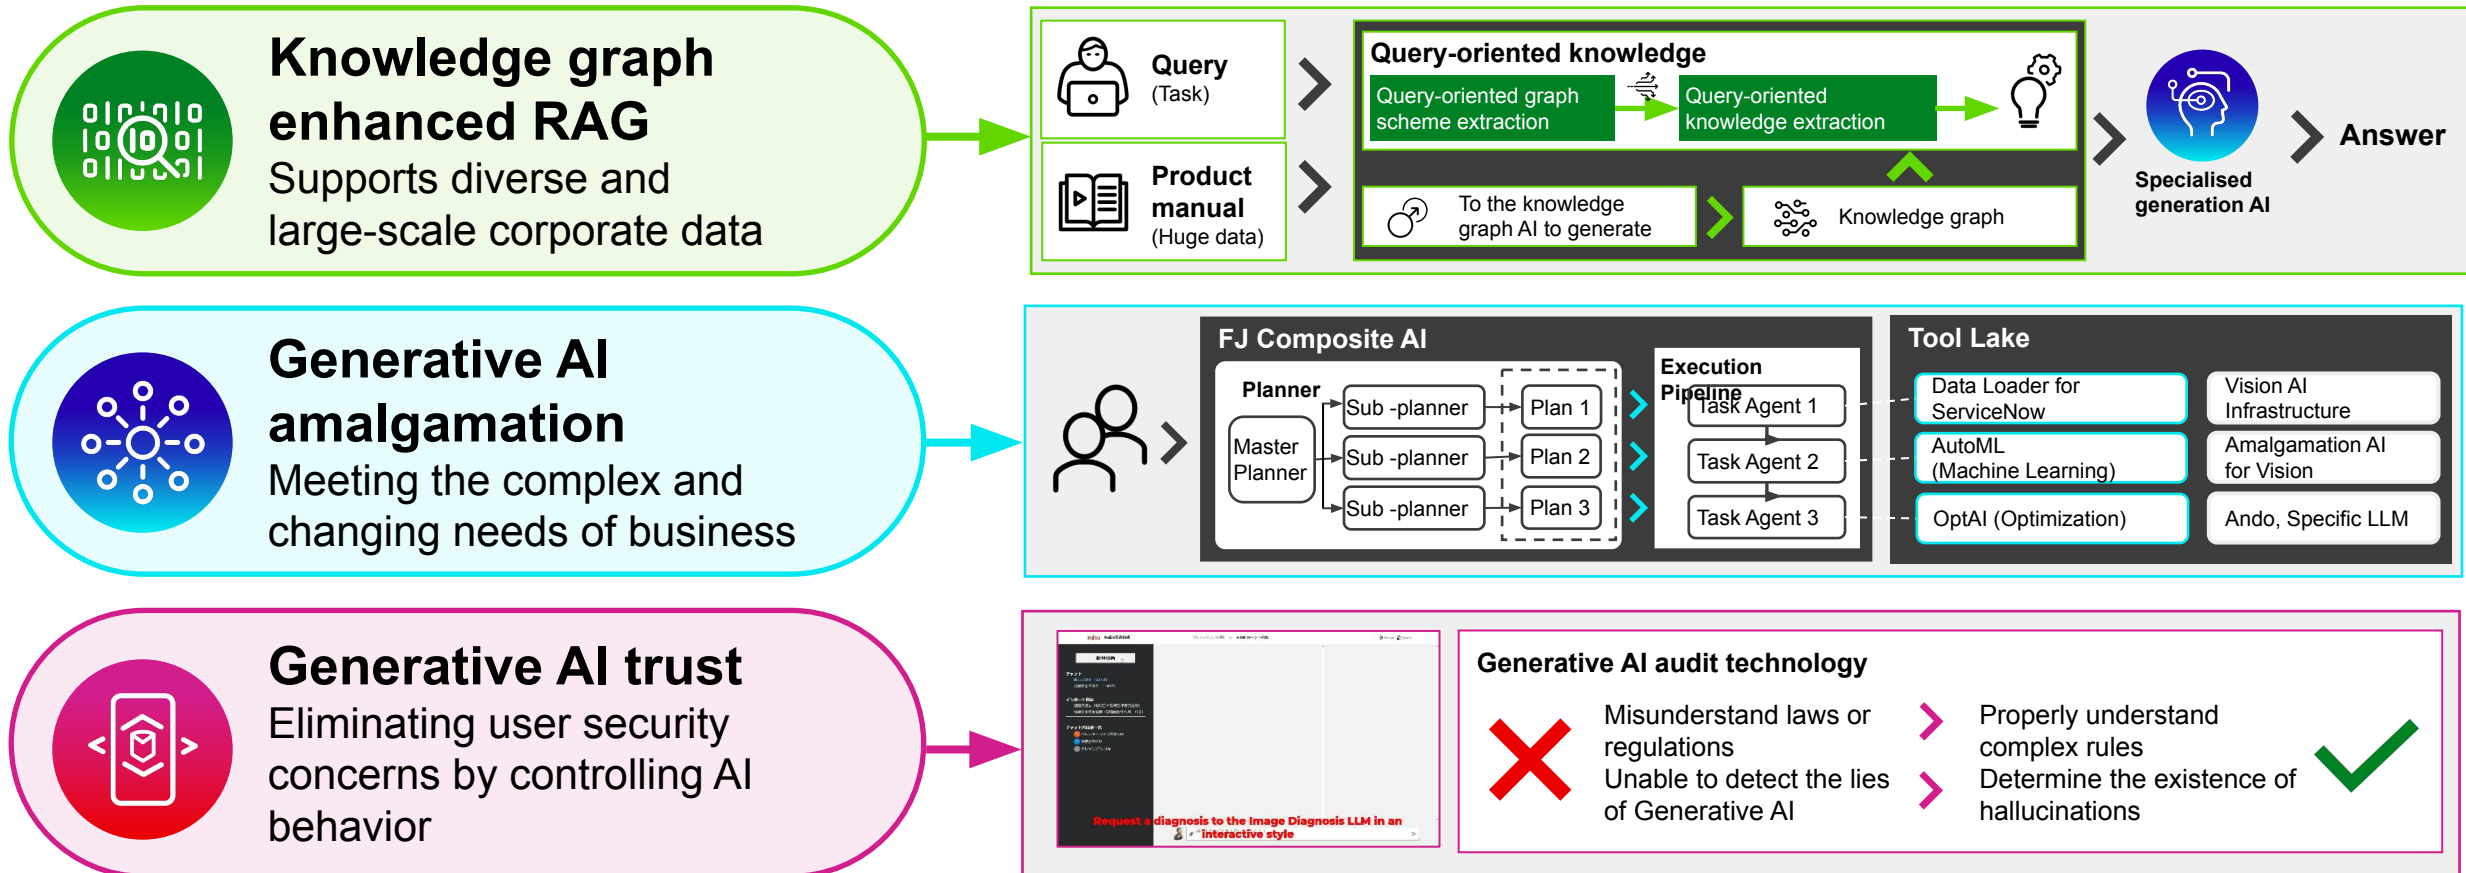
Knowledge graph enhanced RAG
Supports diverse and large-scale corporate data

Query
(Task)

Product manual
(Huge data)

Query-oriented knowledge

Query-oriented graph scheme extraction

Query-oriented knowledge extraction

To the knowledge graph AI to generate

Knowledge graph

Specialised generation AI

Answer

Generative AI amalgamation
Meeting the complex and changing needs of business

FJ Composite AI

Planner

Master Planner

Sub -planner

Sub -planner

Sub -planner

Plan 1

Plan 2

Plan 3

Execution Pipeline

Task Agent 1

Task Agent 2

Task Agent 3

Tool Lake

Data Loader for ServiceNow

Vision AI Infrastructure

AutoML (Machine Learning)

Amalgamation AI for Vision

OptAI (Optimization)

Ando, Specific LLM

Generative AI trust
Eliminating user security concerns by controlling AI behavior

Request a diagnosis to the Image Diagnosis LLM in an interactive style

Generative AI audit technology

Misunderstand laws or regulations

Unable to detect the lies of Generative AI

Properly understand complex rules

Determine the existence of hallucinations